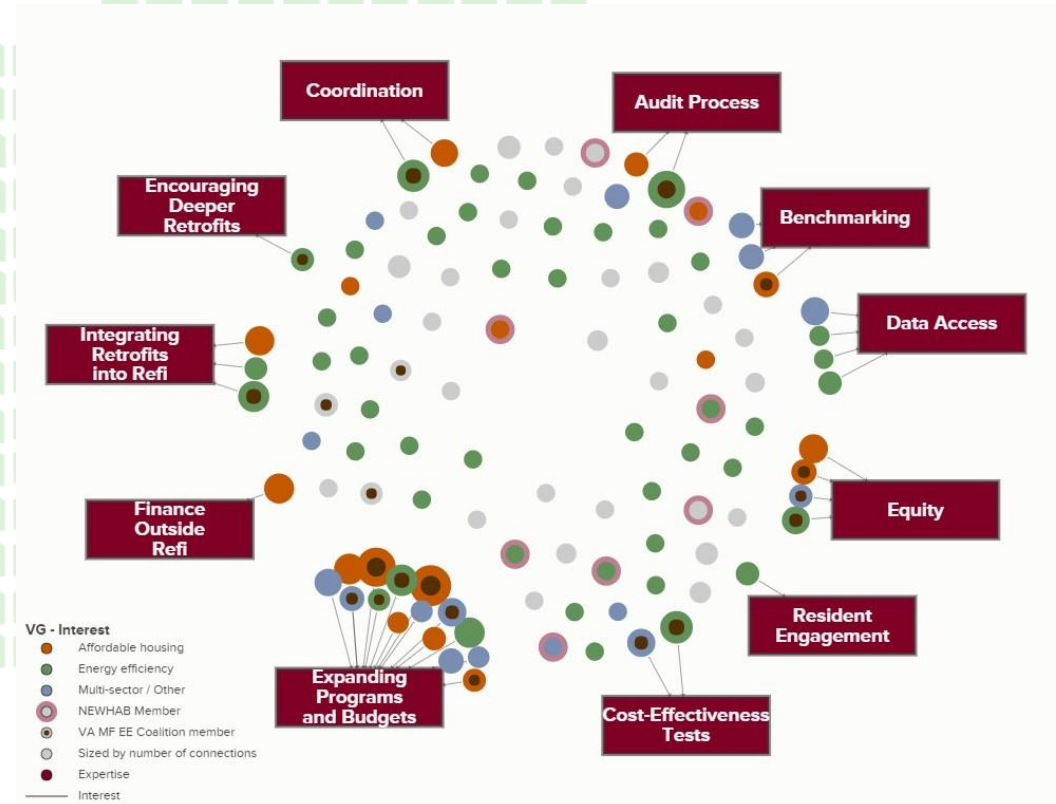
Coordination

Audit Process

Encouraging Deeper Retrofits

Benchmarking

Data Access

Integrating Retrofits into Refi

Equity

Finance Outside Refi

Resident Engagement

Expanding Programs and Budgets

Cost-Effectiveness Tests

VG - Interest
Affordable housing
Energy efficiency
Multi-sector / Other
NEWHAB Member
VA MF EE Coalition member
Sized by number of connections
Expertise
Interest